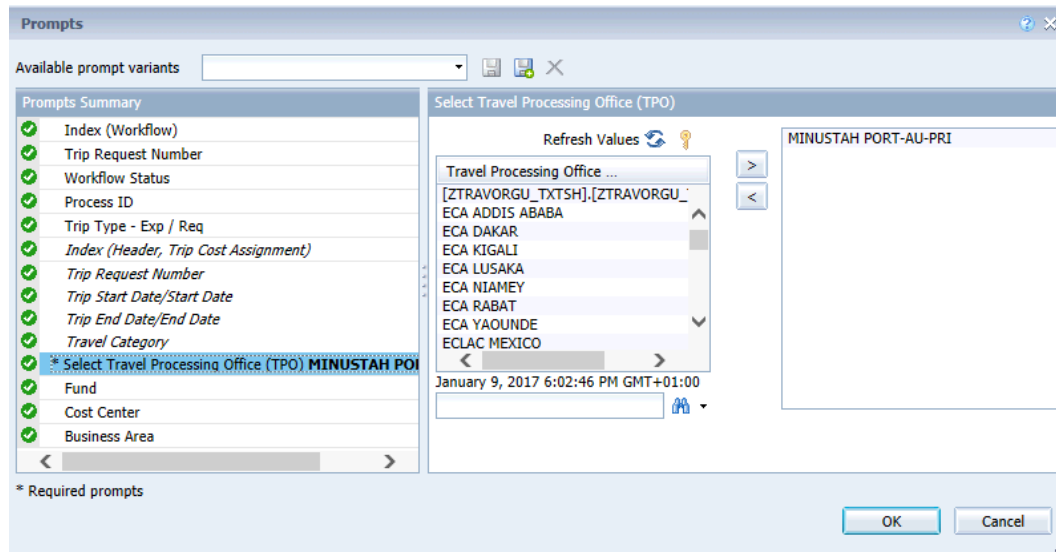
Prompts

Available prompt variants

Prompts Summary

Index (Workflow)
Trip Request Number
Workflow Status
Process ID
Trip Type - Exp / Req
Index (Header, Trip Cost Assignment)
Trip Request Number
Trip Start Date/Start Date
Trip End Date/End Date
Travel Category
* Select Travel Processing Office (TPO) MINUSTAH POI
Fund
Cost Center
Business Area

Select Travel Processing Office (TPO)

Refresh Values

Travel Processing Office ...
[ZTRAVORGU_TXTSH].[ZTRAVORGU_
ECA ADDIS ABABA
ECA DAKAR
ECA KIGALI
ECA LUSAKA
ECA NIAMEY
ECA RABAT
ECA YAOUNDE
ECLAC MEXICO

January 9, 2017 6:02:46 PM GMT+01:00

>
<

MINUSTAH PORT-AU-PRI

* Required prompts

OK
Cancel